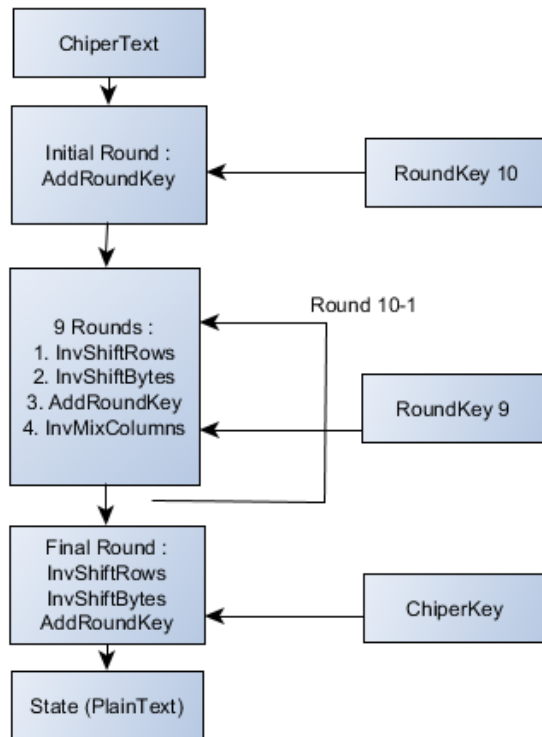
ChiperText

Initial Round : AddRoundKey

RoundKey 10

Round 10-1

9 Rounds :
1. InvShiftRows
2. InvShiftBytes
3. AddRoundKey
4. InvMixColumns

RoundKey 9

Final Round :
InvShiftRows
InvShiftBytes
AddRoundKey

ChiperKey

State (PlainText)